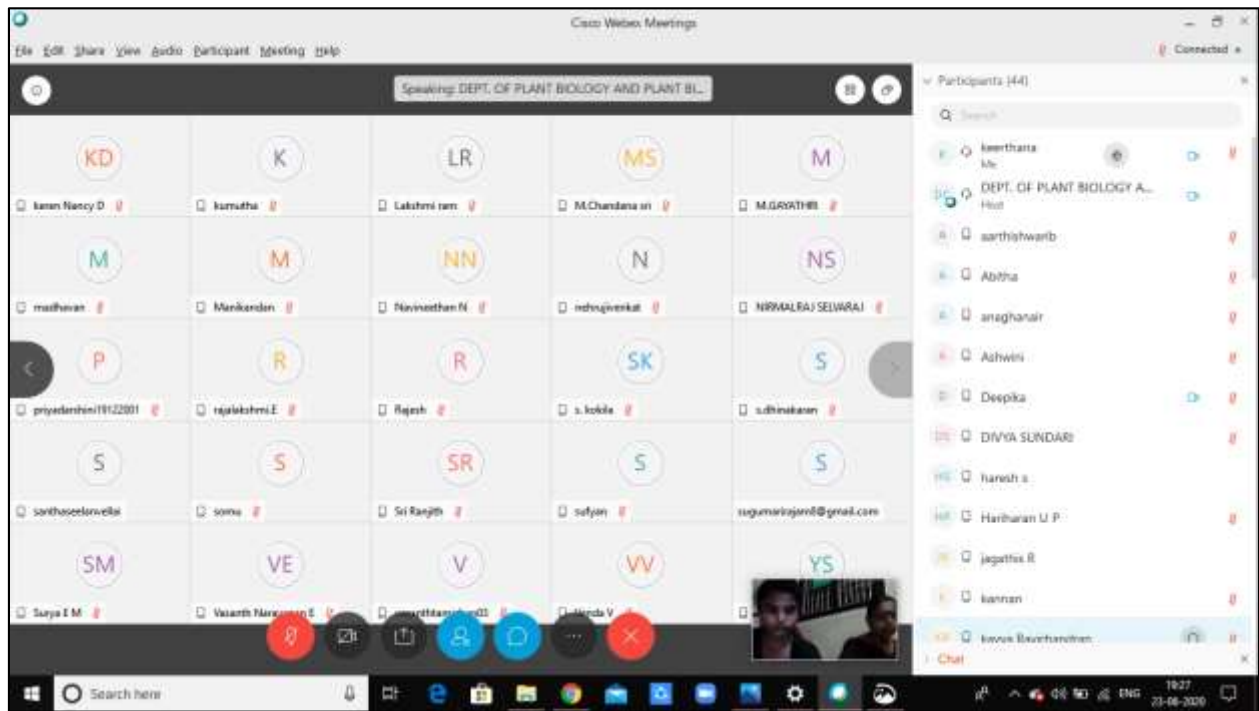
Cisco Webex Meetings

File Edit Share View Audio Participant Meeting Help

Connected

Speaking: DEPT. OF PLANT BIOLOGY AND PLANT BI...

KD
keren Nancy D

K
kumutha

LR
Lakshmi ram

MS
M.Chandana sri

M
M.GAYATHRI

M
madhavan

M
Manikandan

NN
Navineethan N

N
nehrujivenkat

NS
NIRMALRAJ SELVARAJ

P
priyadarshini19122001

R
rajalakshmi.E

R
Rajesh

SK
s.kokila

S
s.dhinakaran

S
santhaseelanvellai

S
somu

SR
Sri Ranjith

S
sufyan

S
sugumarirajam8@gmail.com

SM
Surya E M

VE
Vasanth Narayanan E

V
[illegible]

VV
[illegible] V

YS

Participants (44)

Search

keerthana
Me

DEPT. OF PLANT BIOLOGY A...
Host

aarthishwarib

Abitha

anaghanair

Ashwini

Deepika

DIVYA SUNDARI

haresh s

Hariharan U P

jagathis R

kannan

kavya Ravichandran

Chat

Search here

ENG

19:27
23-06-2020